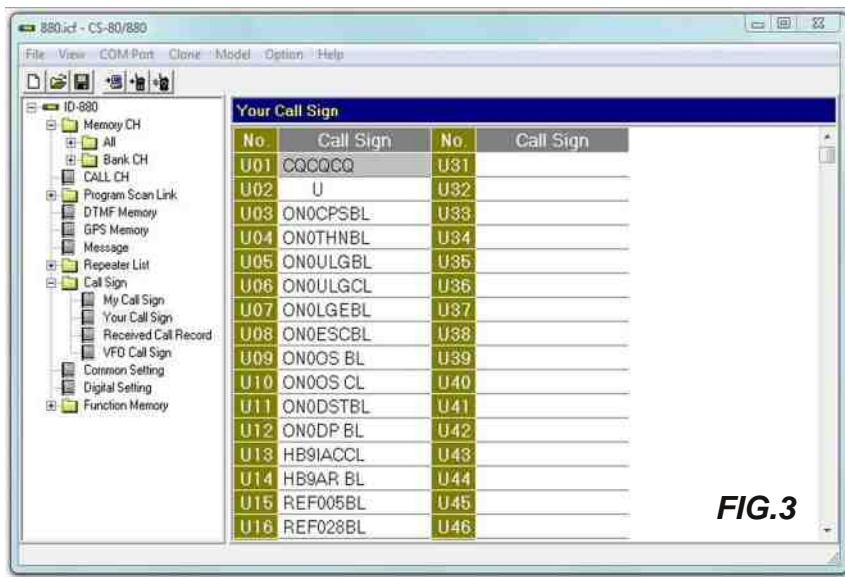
880.icf - CS-80/880

File View COM Port Clone Model Option Help

ID-880
Memory CH
All
Bank CH
CALL CH
Program Scan Link
DTMF Memory
GPS Memory
Message
Repeater List
Call Sign
My Call Sign
Your Call Sign
Received Call Record
VFO Call Sign
Common Setting
Digital Setting
Function Memory

Your Call Sign

| No. | Call Sign | No. | Call Sign |
|---|---|---|---|
| U01 | CQCQCQ | U31 | |
| U02 | U | U32 | |
| U03 | ON0CPSBL | U33 | |
| U04 | ON0THNBL | U34 | |
| U05 | ON0ULGBL | U35 | |
| U06 | ON0ULGCL | U36 | |
| U07 | ON0LGEBL | U37 | |
| U08 | ON0ESCBL | U38 | |
| U09 | ON0OS BL | U39 | |
| U10 | ON0OS CL | U40 | |
| U11 | ON0DSTBL | U41 | |
| U12 | ON0DP BL | U42 | |
| U13 | HB9IACCL | U43 | |
| U14 | HB9AR BL | U44 | |
| U15 | REF005BL | U45 | |
| U16 | REF028BL | U46 | |

FIG.3